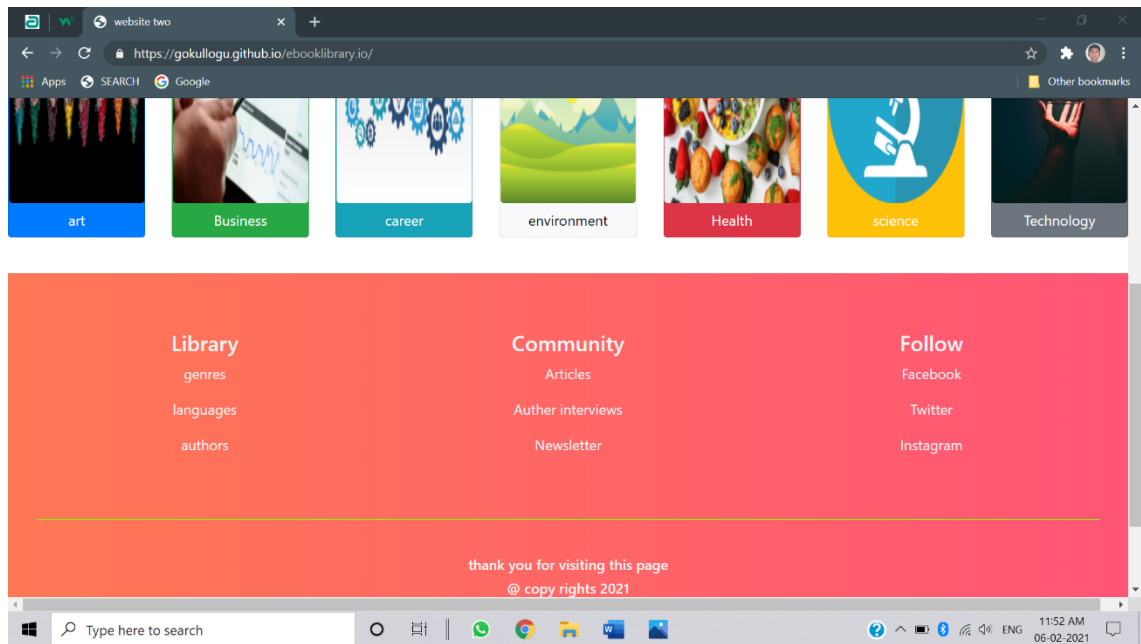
website two
https://gokullogu.github.io/ebooklibrary.io/
Apps SEARCH Google
Other bookmarks

art
Business
career
environment
Health
science
Technology

Library
genres
languages
authors

Community
Articles
Auther interviews
Newsletter

Follow
Facebook
Twitter
Instagram

thank you for visiting this page
@ copy rights 2021

Type here to search
ENG
11:52 AM
06-02-2021